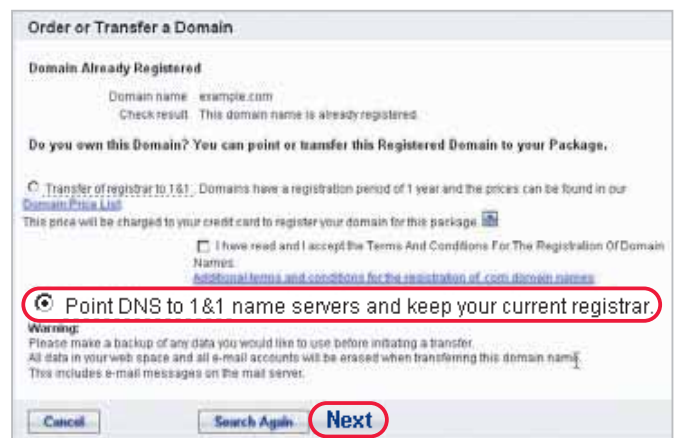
Order or Transfer a Domain

Domain Already Registered

Domain name example.com
Check result This domain name is already registered.

Do you own this Domain? You can point or transfer this Registered Domain to your Package.

Transfer of registrar to 1&1. Domains have a registration period of 1 year and the prices can be found in our Domain Price List.
This price will be charged to your credit card to register your domain for this package.

I have read and I accept the Terms And Conditions For The Registration Of Domain Names.
Additional terms and conditions for the registration of .com domain names

Point DNS to 1&1 name servers and keep your current registrar.

Warning:
Please make a backup of any data you would like to use before initiating a transfer.
All data in your web space and all e-mail accounts will be erased when transferring this domain name.
This includes e-mail messages on the mail server.

Cancel Search Again Next